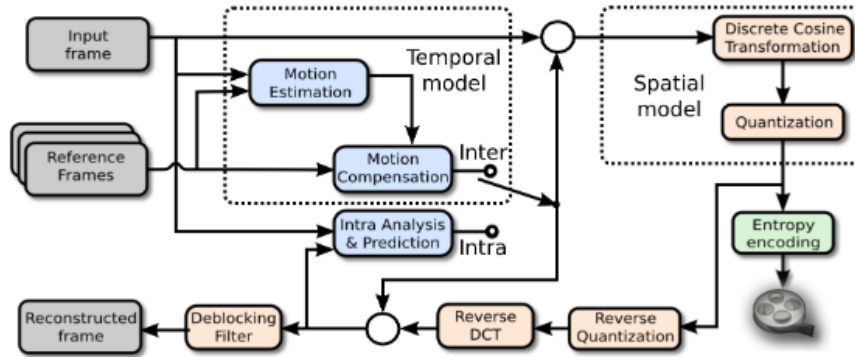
Input frame

Temporal model

Motion Estimation

Reference Frames

Motion Compensation

Inter

Intra Analysis & Prediction

Intra

Spatial model

Discrete Cosine Transformation

Quantization

Entropy encoding

Reconstructed frame

Deblocking Filter

Reverse DCT

Reverse Quantization